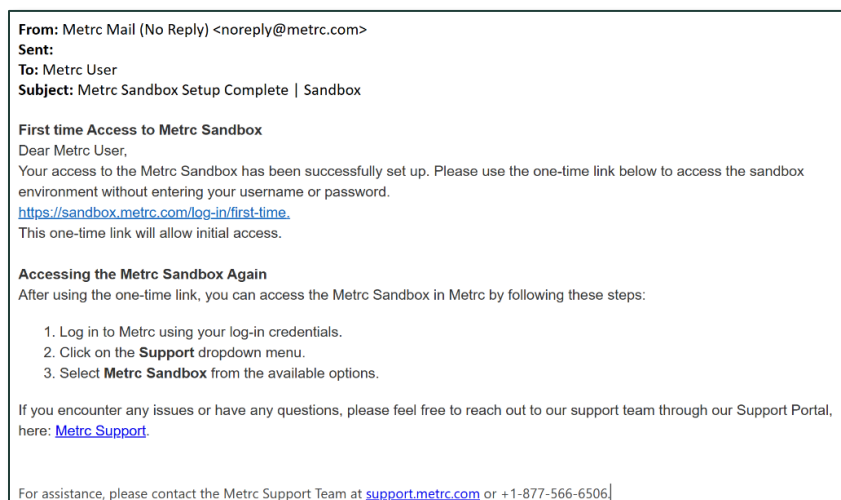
From: Metrc Mail (No Reply) <noreply@metrc.com>
Sent:
To: Metrc User
Subject: Metrc Sandbox Setup Complete | Sandbox

First time Access to Metrc Sandbox
Dear Metrc User,
Your access to the Metrc Sandbox has been successfully set up. Please use the one-time link below to access the sandbox environment without entering your username or password.
https://sandbox.metrc.com/log-in/first-time.
This one-time link will allow initial access.

Accessing the Metrc Sandbox Again
After using the one-time link, you can access the Metrc Sandbox in Metrc by following these steps:

1. Log in to Metrc using your log-in credentials.
2. Click on the Support dropdown menu.
3. Select Metrc Sandbox from the available options.

If you encounter any issues or have any questions, please feel free to reach out to our support team through our Support Portal, here: Metrc Support.

For assistance, please contact the Metrc Support Team at support.metrc.com or +1-877-566-6506.